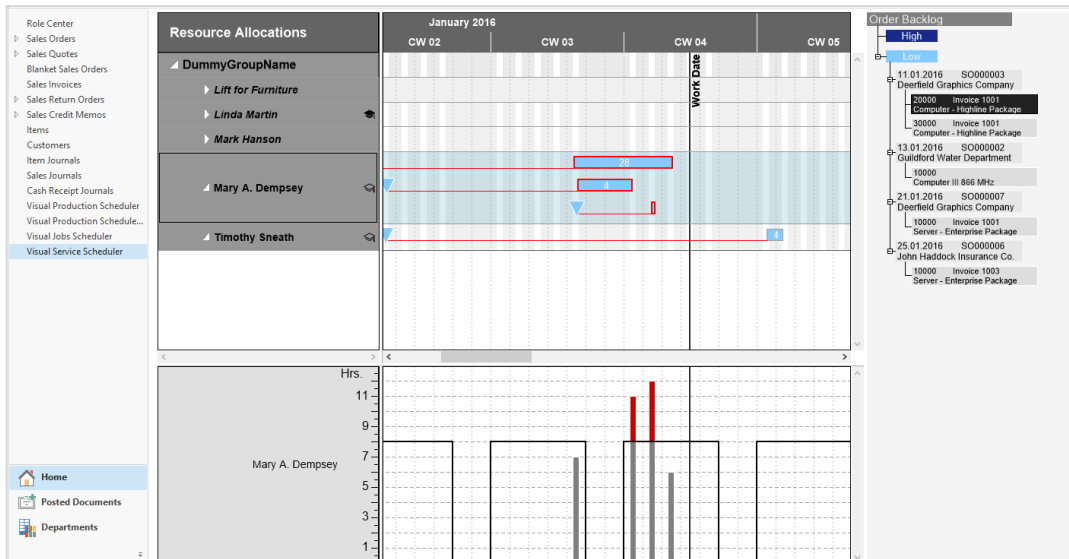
Role Center
Sales Orders
Sales Quotes
Blanket Sales Orders
Sales Invoices
Sales Return Orders
Sales Credit Memos
Items
Customers
Item Journals
Sales Journals
Cash Receipt Journals
Visual Production Scheduler
Visual Production Schedule...
Visual Jobs Scheduler
Visual Service Scheduler

Home
Posted Documents
Departments

Resource Allocations
January 2016
CW 02
CW 03
CW 04
CW 05
DummyGroupName
Lift for Furniture
Linda Martin
Mark Hanson
Mary A. Dempsey
Timothy Sneath
Work Date
28
4
4

Hrs.
11
9
7
5
3
1
Mary A. Dempsey

Order Backlog
High
Low
11.01.2016 SO000003
Deerfield Graphics Company
20000 Invoice 1001
Computer - Highline Package
30000 Invoice 1001
Computer - Highline Package
13.01.2016 SO000002
Guildford Water Department
10000
Computer III 866 MHz
21.01.2016 SO000007
Deerfield Graphics Company
10000 Invoice 1001
Server - Enterprise Package
25.01.2016 SO000006
John Haddock Insurance Co.
10000 Invoice 1003
Server - Enterprise Package